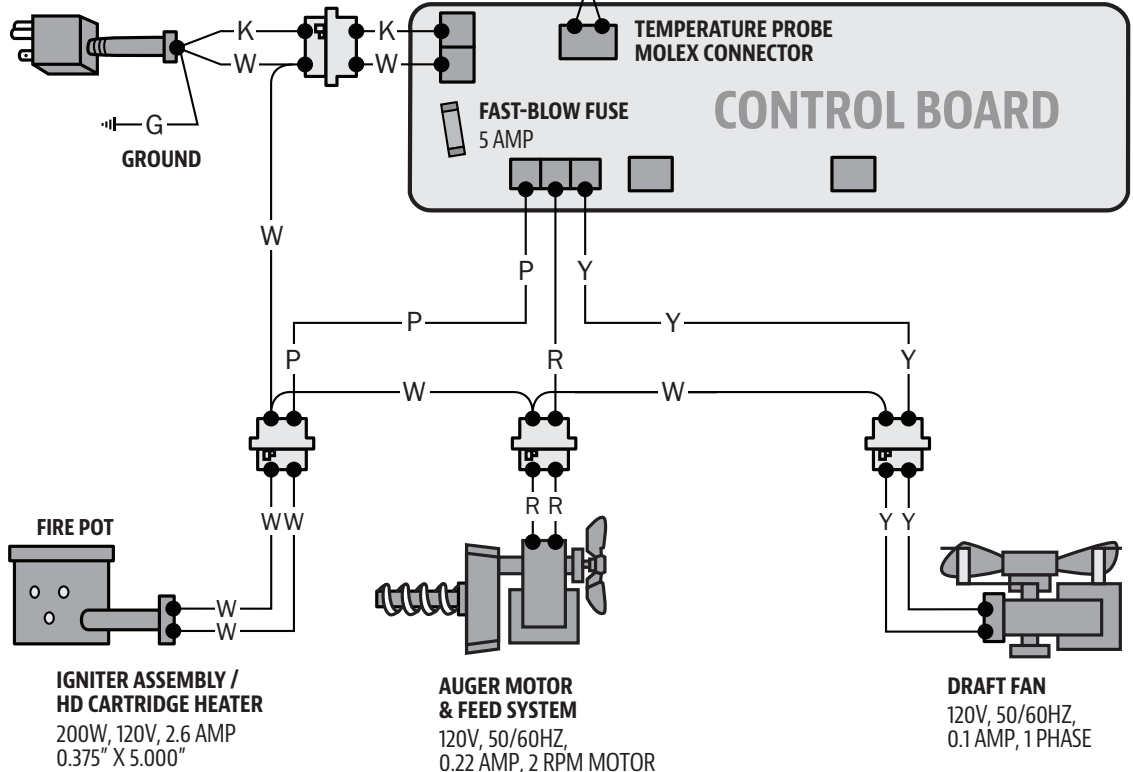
K
W
K
W
G
GROUND
TEMPERATURE PROBE
MOLEX CONNECTOR
FAST-BLOW FUSE
5 AMP
CONTROL BOARD
W
P
Y
P
Y
P
R
Y
W
W
FIRE POT
WW
R R
Y Y
W
W
IGNITER ASSEMBLY / HD CARTRIDGE HEATER
200W, 120V, 2.6 AMP
0.375" X 5.000"
AUGER MOTOR & FEED SYSTEM
120V, 50/60HZ,
0.22 AMP, 2 RPM MOTOR
DRAFT FAN
120V, 50/60HZ,
0.1 AMP, 1 PHASE